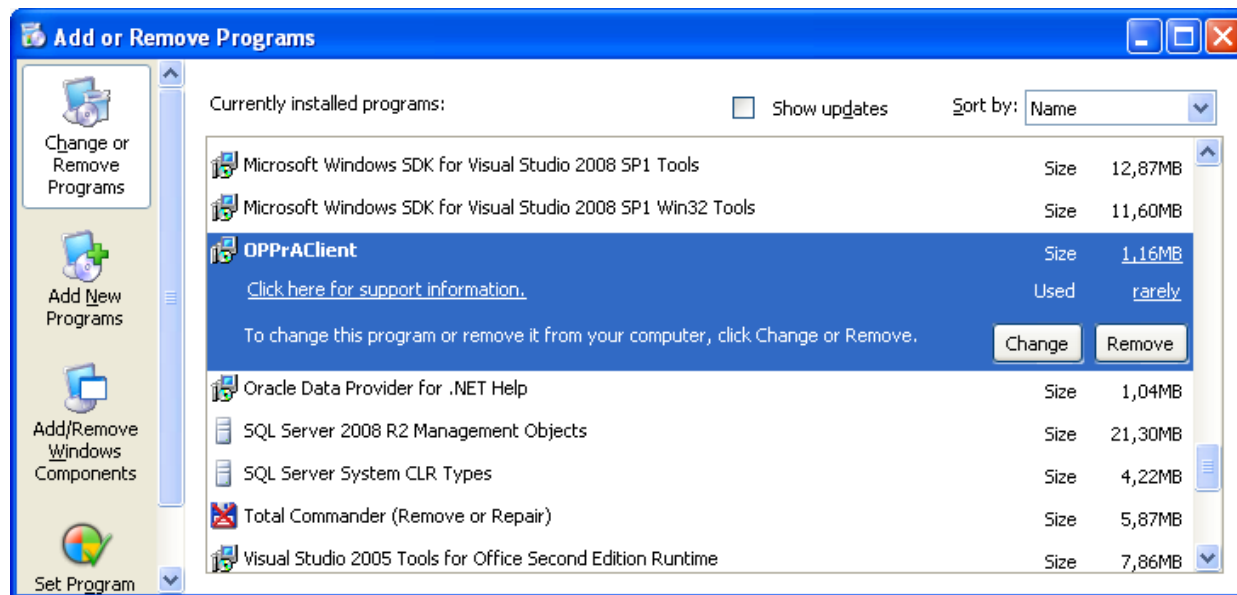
Add or Remove Programs

Change or Remove Programs

Add New Programs

Add/Remove Windows Components

Set Program

Currently installed programs:

Show updates

Sort by: Name

Microsoft Windows SDK for Visual Studio 2008 SP1 Tools Size 12,87MB

Microsoft Windows SDK for Visual Studio 2008 SP1 Win32 Tools Size 11,60MB

OPPrAClient Size 1,16MB

Click here for support information. Used rarely

To change this program or remove it from your computer, click Change or Remove.

Change

Remove

Oracle Data Provider for .NET Help Size 1,04MB

SQL Server 2008 R2 Management Objects Size 21,30MB

SQL Server System CLR Types Size 4,22MB

Total Commander (Remove or Repair) Size 5,87MB

Visual Studio 2005 Tools for Office Second Edition Runtime Size 7,86MB